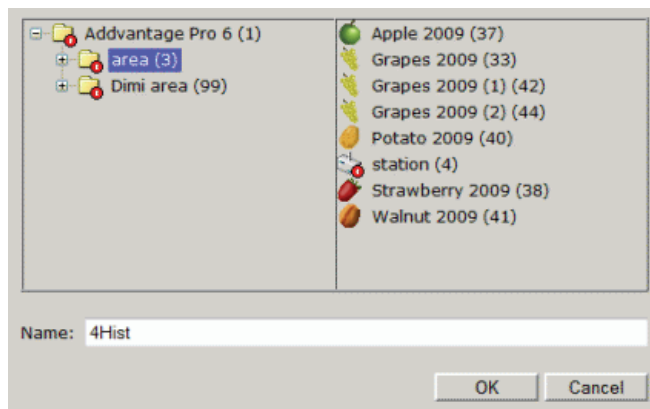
Addvantage Pro 6 (1)
area (3)
Dimi area (99)

Apple 2009 (37)
Grapes 2009 (33)
Grapes 2009 (1) (42)
Grapes 2009 (2) (44)
Potato 2009 (40)
station (4)
Strawberry 2009 (38)
Walnut 2009 (41)

Name: 4Hist

OK
Cancel